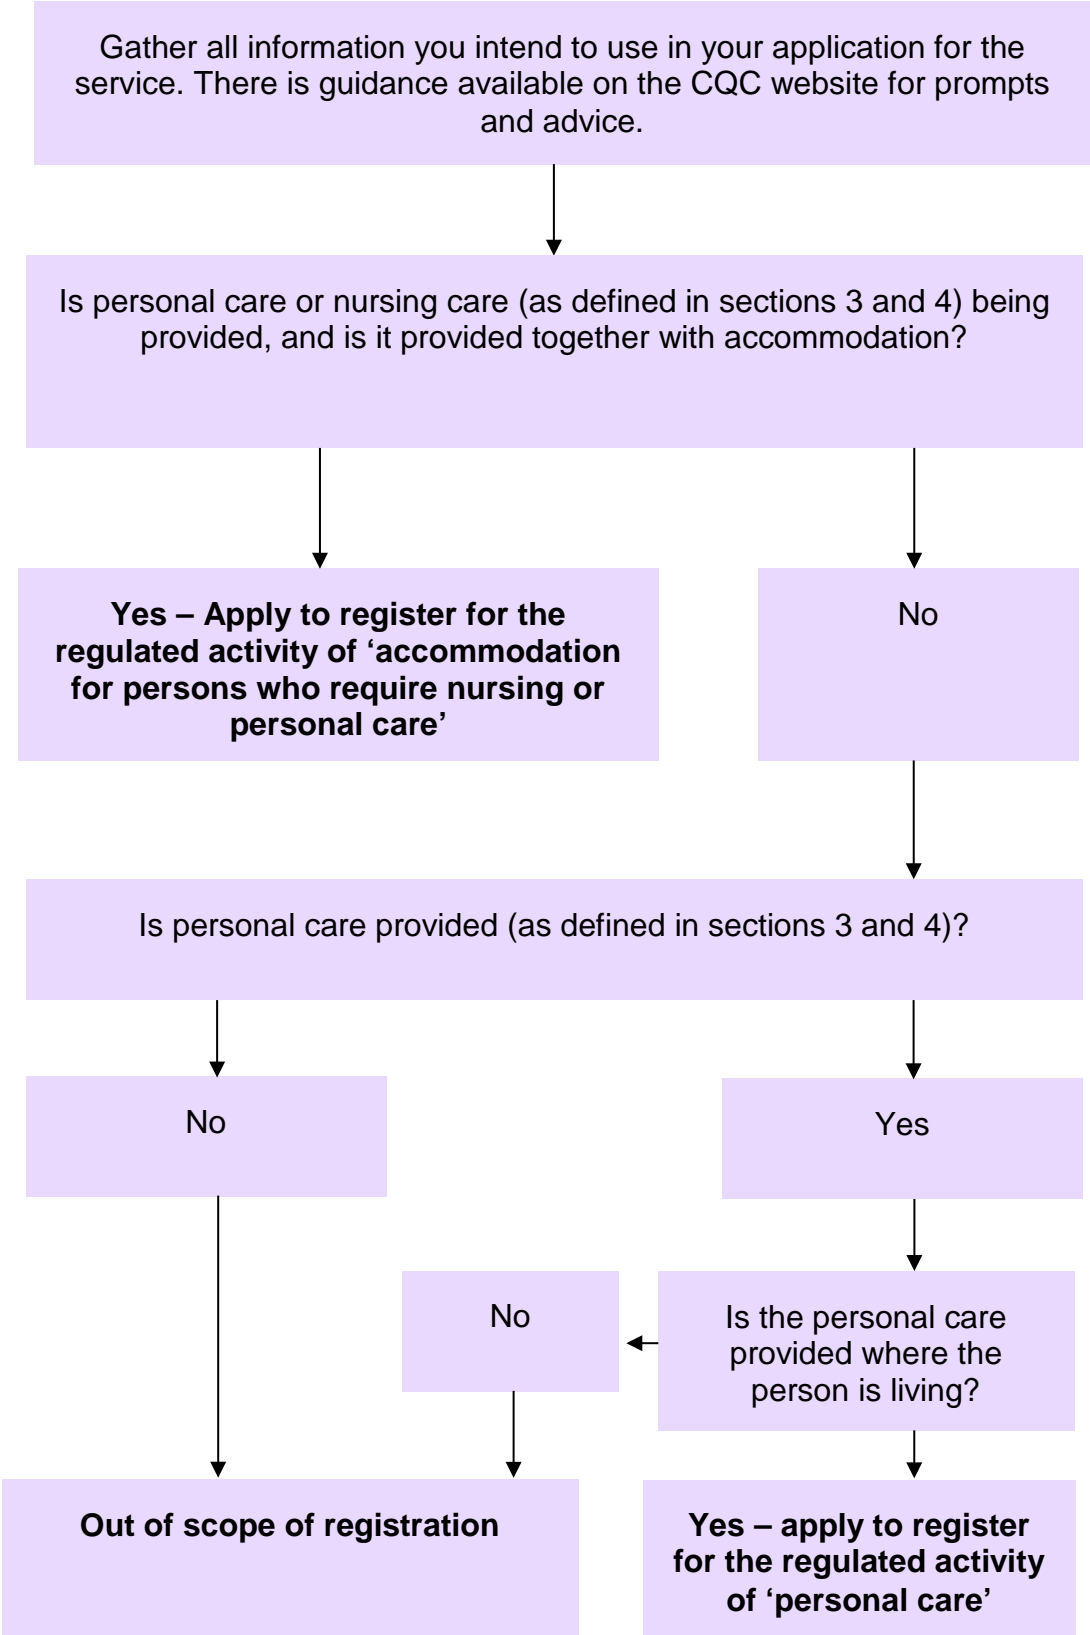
Gather all information you intend to use in your application for the service. There is guidance available on the CQC website for prompts and advice.

Is personal care or nursing care (as defined in sections 3 and 4) being provided, and is it provided together with accommodation?

**Yes – Apply to register for the regulated activity of ‘accommodation for persons who require nursing or personal care’**

No

Is personal care provided (as defined in sections 3 and 4)?

No

Yes

No

Is the personal care provided where the person is living?

**Out of scope of registration**

**Yes – apply to register for the regulated activity of ‘personal care’**